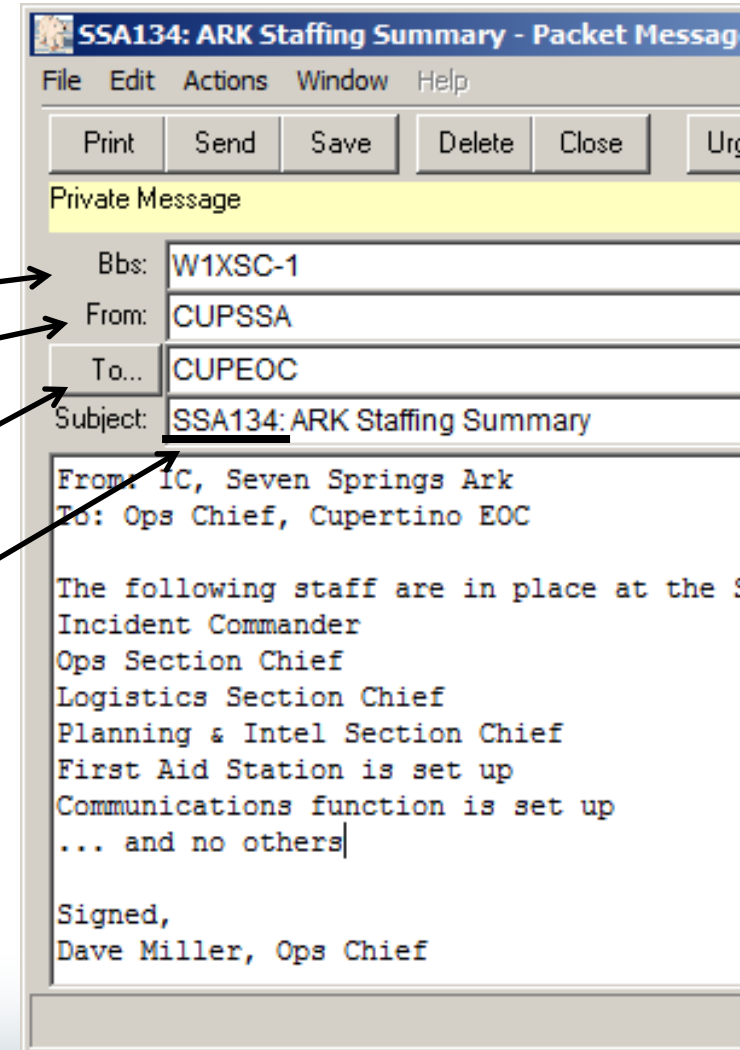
SSA134: ARK Staffing Summary - Packet Messag

File Edit Actions Window Help

Print Send Save Delete Close Urg

Private Message

Bbs: W1XSC-1

From: CUPSSA

To... CUPEOC

Subject: SSA134: ARK Staffing Summary

From: IC, Seven Springs Ark
To: Ops Chief, Cupertino EOC

The following staff are in place at the S
Incident Commander
Ops Section Chief
Logistics Section Chief
Planning & Intel Section Chief
First Aid Station is set up
Communications function is set up
... and no others

Signed,
Dave Miller, Ops Chief